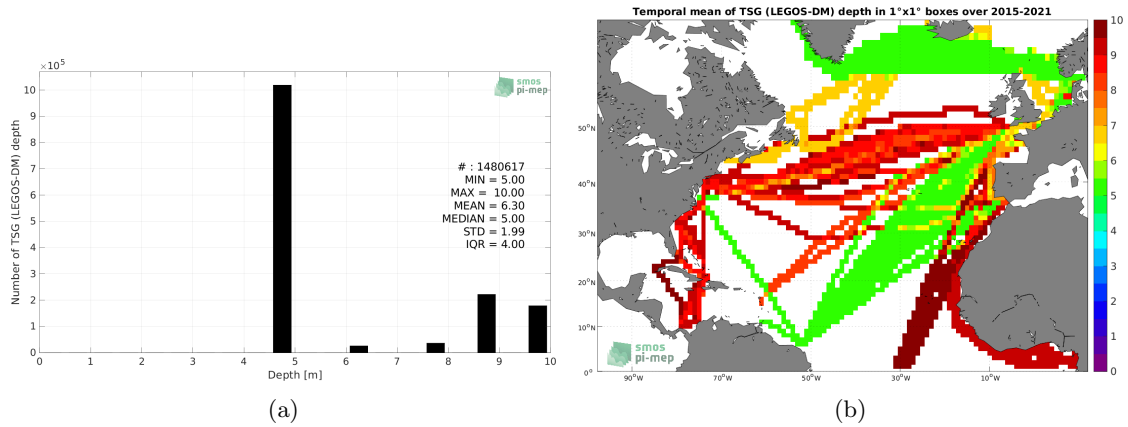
$\times10^5$

smos pi-mep

Number of TSG (LEGOS-DM) depth

10
9
8
7
6
5
4
3
2
1
0

# : 1480617
MIN = 5.00
MAX = 10.00
MEAN = 6.30
MEDIAN = 5.00
STD = 1.99
IQR = 4.00

0 1 2 3 4 5 6 7 8 9 10

Depth [m]

(a)

Temporal mean of TSG (LEGOS-DM) depth in 1°x1° boxes over 2015-2021

50°N
40°N
30°N
20°N
10°N
0°

90°W 70°W 50°W 30°W 10°W

smos pi-mep

10
9
8
7
6
5
4
3
2
1
0

(b)